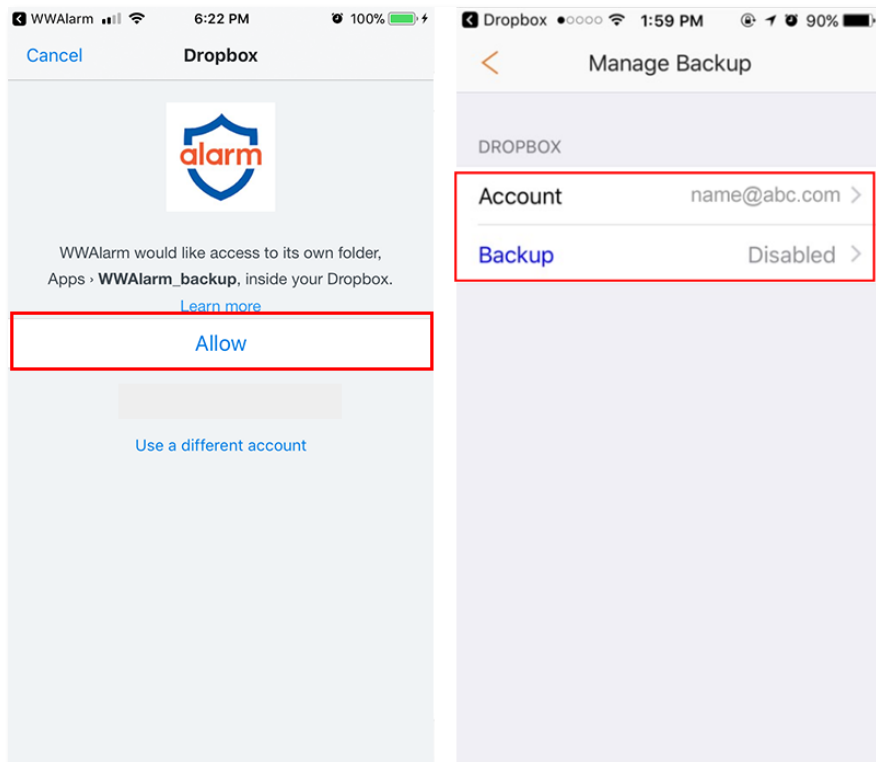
WWAlarm 6:22 PM 100%

Cancel Dropbox

alarm

WWAlarm would like access to its own folder, Apps › **WWAlarm_backup**, inside your Dropbox.

Learn more

Allow

Use a different account

Dropbox 1:59 PM 90%

Manage Backup

DROPBOX

Account name@abc.com

Backup Disabled